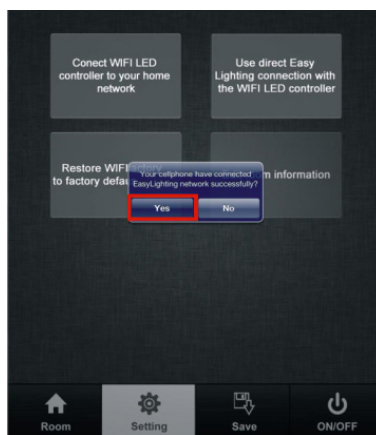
Conect WIFI LED controller to your home network

Use direct Easy Lighting connection with the WIFI LED controller

Restore WIFI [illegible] to factory defau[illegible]

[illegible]m information

Your cellphone have connected EasyLighting network successfully?

Yes

No

Room

Setting

Save

ON/OFF